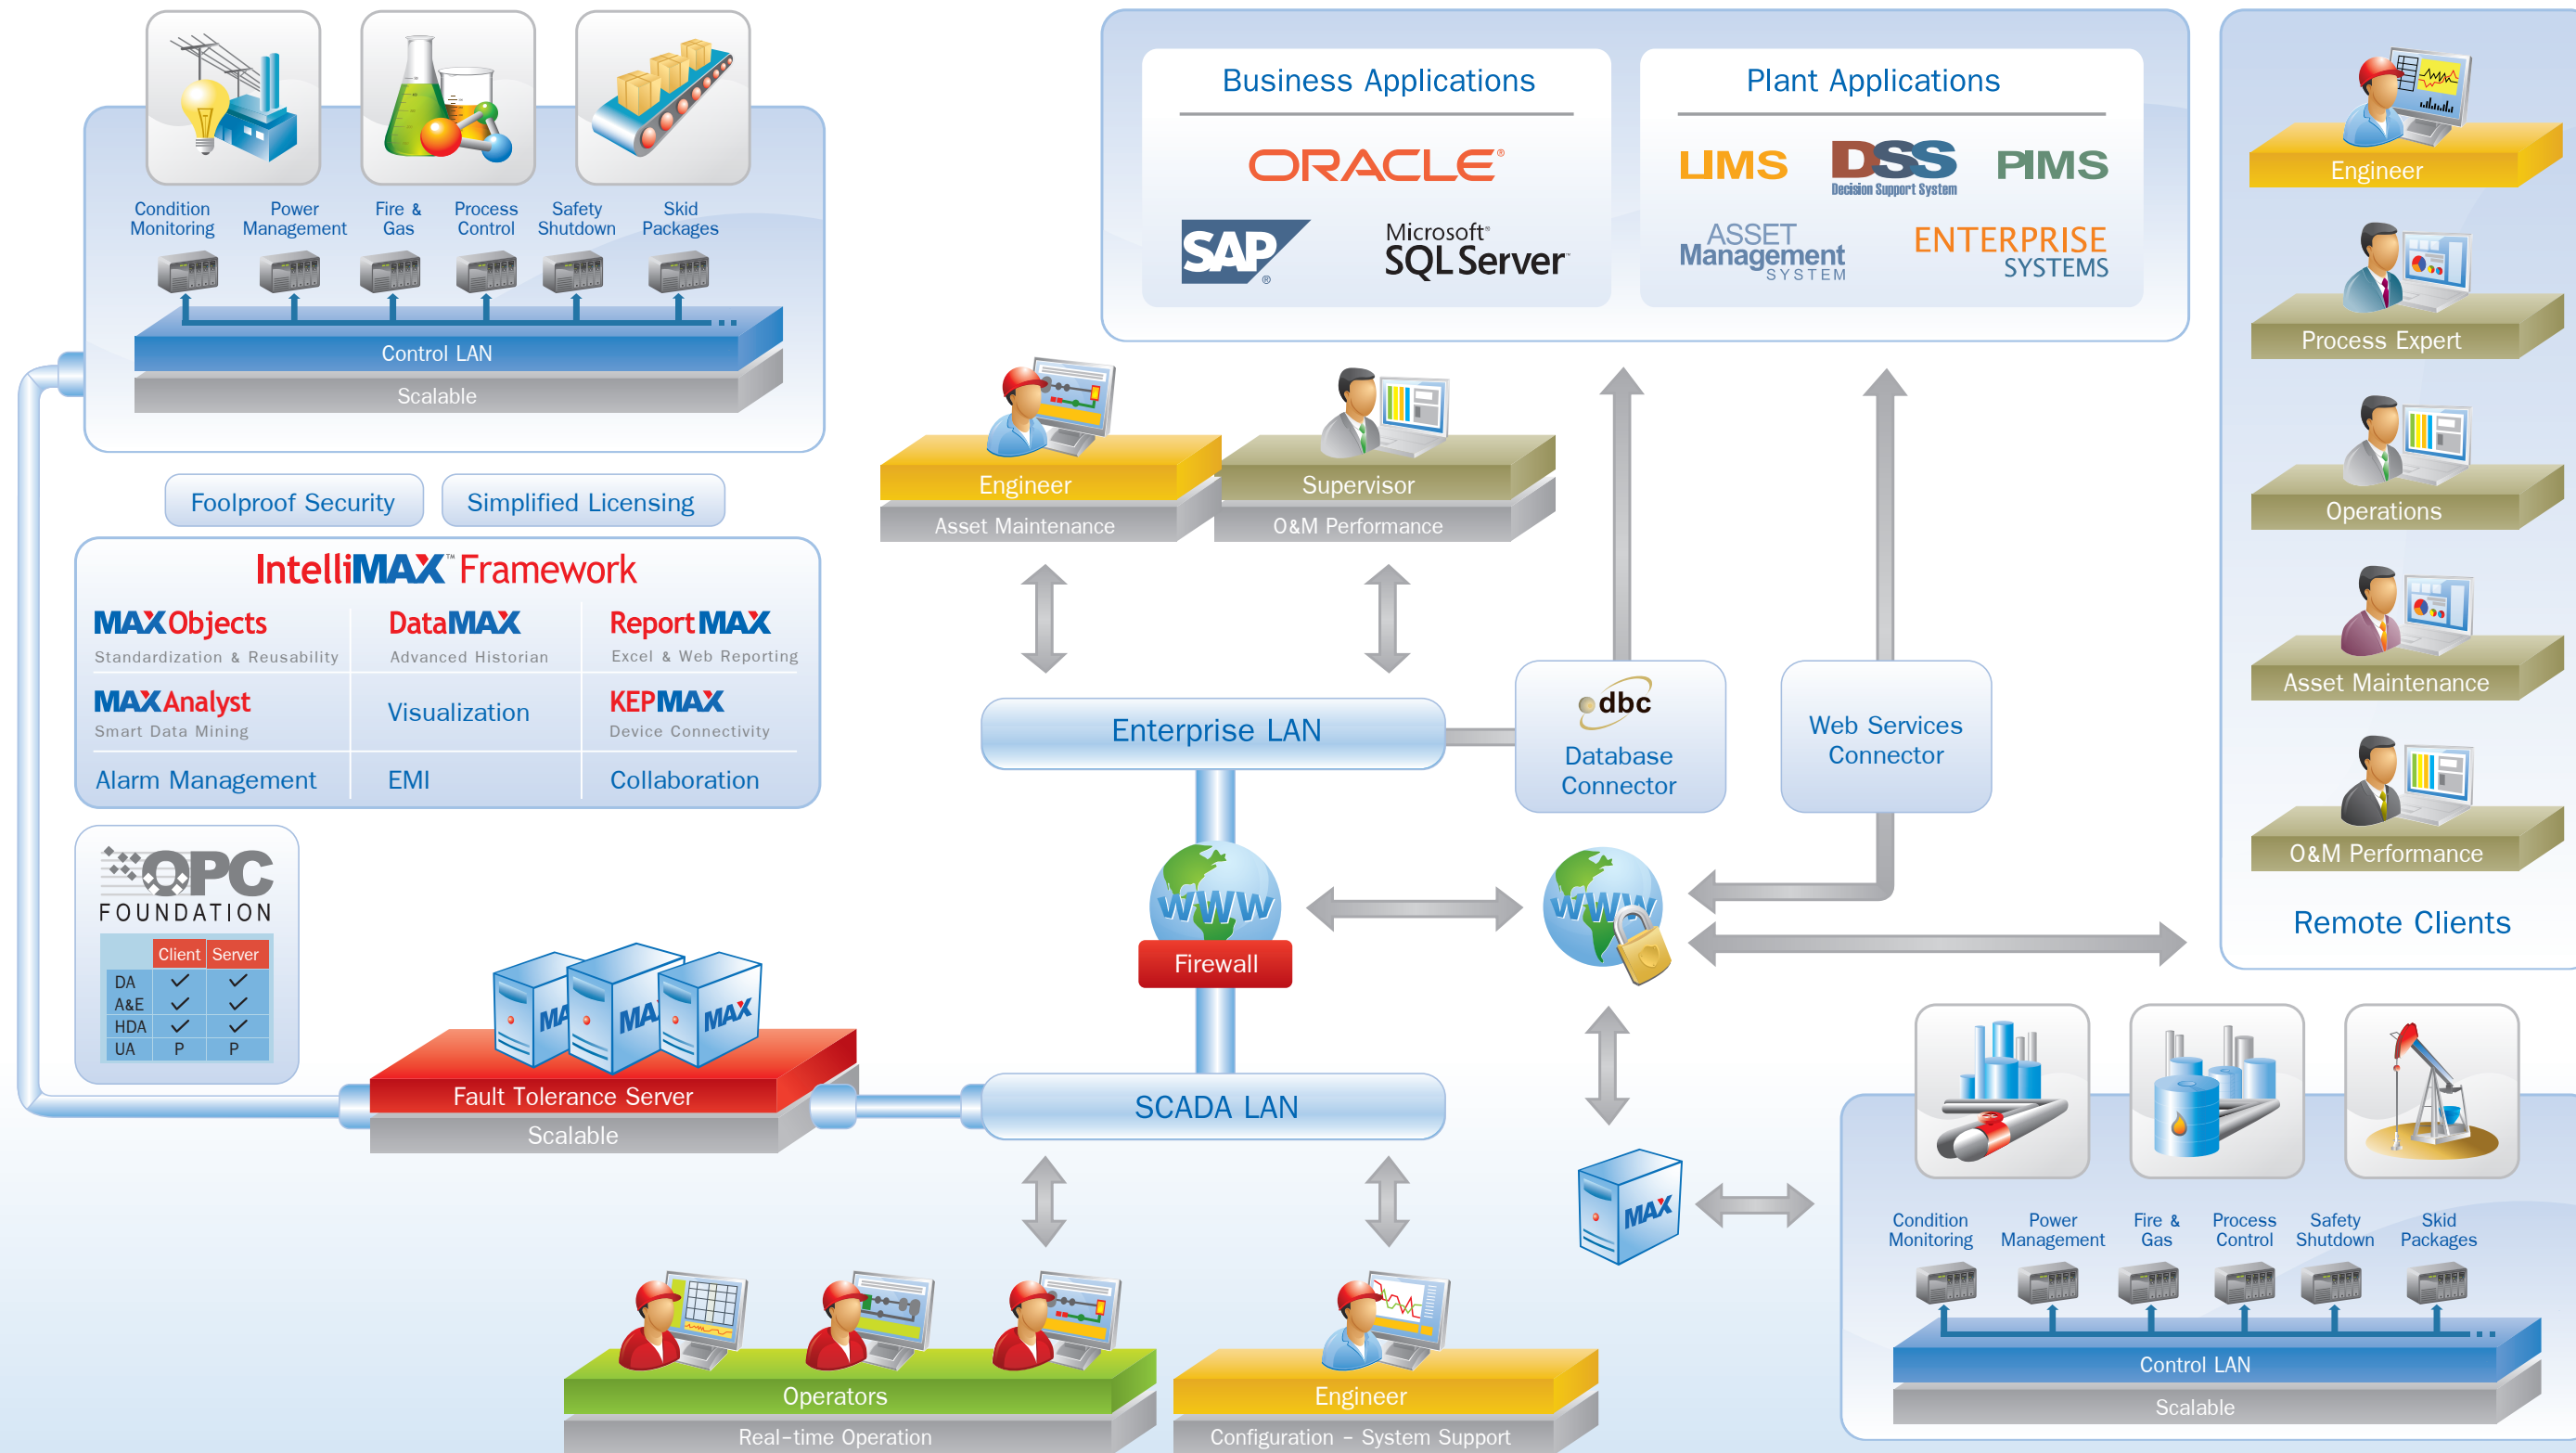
Condition Monitoring
Power Management
Fire & Gas
Process Control
Safety Shutdown
Skid Packages

Control LAN
Scalable

Business Applications
ORACLE
SAP
Microsoft SQL Server

Plant Applications
LIMS
DSS Decision Support System
PIMS
ASSET Management SYSTEM
ENTERPRISE SYSTEMS

Engineer
Process Expert
Operations
Asset Maintenance
O&M Performance
Remote Clients

Foolproof Security
Simplified Licensing

IntelliMAX Framework
MAXObjects
Standardization & Reusability
DataMAX
Advanced Historian
ReportMAX
Excel & Web Reporting
MAXAnalyst
Smart Data Mining
Visualization
KEPMAX
Device Connectivity
Alarm Management
EMI
Collaboration

Engineer
Asset Maintenance
Supervisor
O&M Performance

Enterprise LAN
odbc
Database Connector
Web Services Connector

OPC FOUNDATION

| | Client | Server |
|---|---|---|
| DA | ✓ | ✓ |
| A&E | ✓ | ✓ |
| HDA | ✓ | ✓ |
| UA | P | P |

WWW
Firewall
WWW

MAX MAX MAX
Fault Tolerance Server
Scalable

SCADA LAN

MAX

Condition Monitoring
Power Management
Fire & Gas
Process Control
Safety Shutdown
Skid Packages
Control LAN
Scalable

Operators
Real-time Operation
Engineer
Configuration - System Support